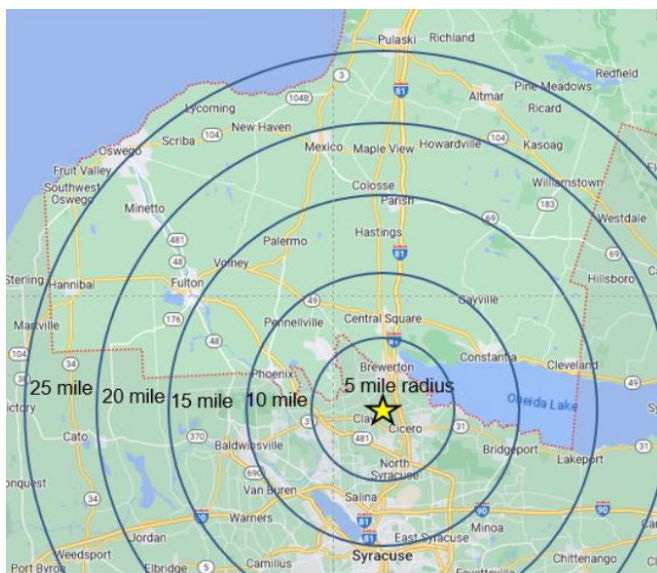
Pulaski Richland
Redfield
Pine Meadows
Altmar
Ricard
Lycoming
New Haven
Oswego
Scriba
Mexico
Maple View
Howardville
Kasoag
Fruit Valley
Southwest Oswego
Williamstown
Colosse
Parish
Minetto
Westdale
Hastings
Palermo
Volney
Sterling
Hannibal
Fulton
Hillsboro
Gayville
Pennellville
Central Square
Mattville
Constantia
Cleveland
Brewerton
Phoenix
5 mile radius
25 mile
20 mile
15 mile
10 mile
Oneida Lake
Clay
Cicero
ictory
Cato
Baldwinsville
North Syracuse
Bridgeport
Lakeport
onquest
Van Buren
Salina
Warners
Jordan
Minoa
East Syracuse
Weedsport
Syracuse
Chittenango
Port Byron
Elbridge
Camillus
Fayetteville
3
1048
104
81
69
183
481
48
49
176
34
370
690
31
90
5